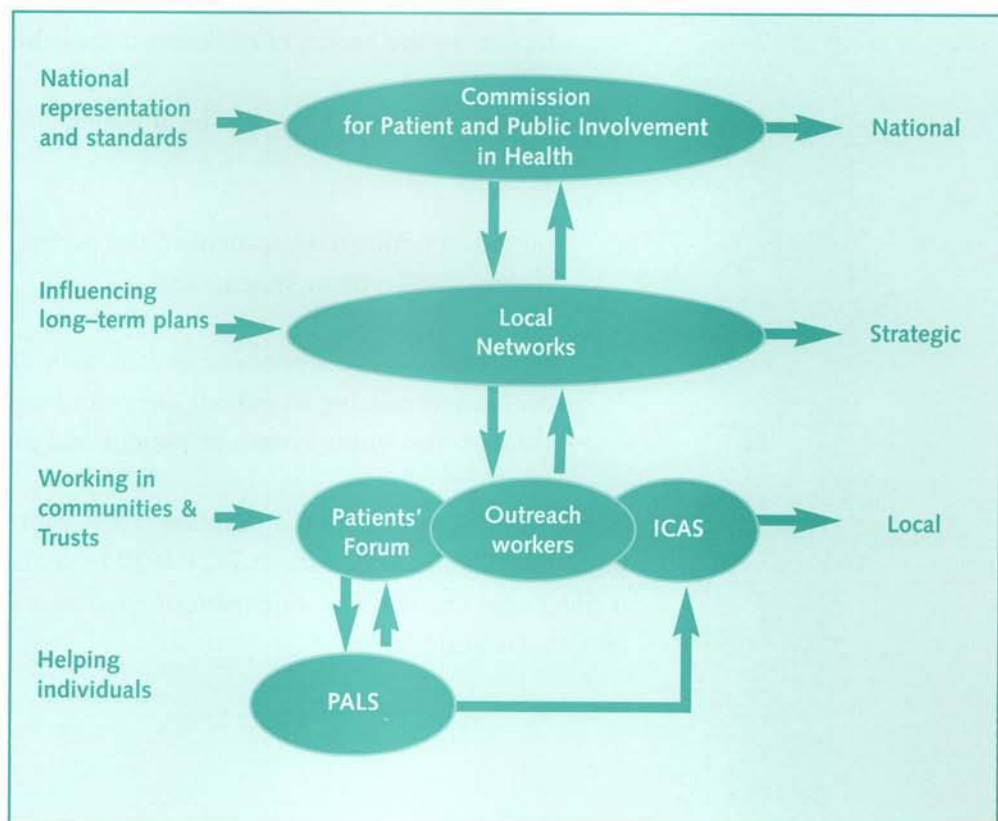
National representation and standards

Commission for Patient and Public Involvement in Health

National

Influencing long–term plans

Local Networks

Strategic

Working in communities & Trusts

Patients' Forum

Outreach workers

ICAS

Local

Helping individuals

PALS